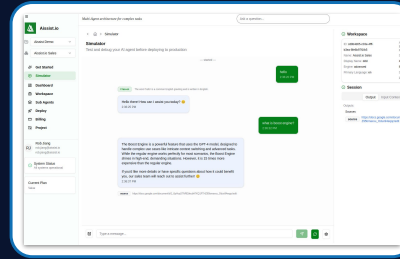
Aixcel.io

Multi-Agent architecture for complex tasks

Ask a question...

Aixcel Demo

Analytics Sales

Get Started

Simulator

Dashboard

Workspace

Sub Agents

Deploy

Billing

Project

Simulator

Test and debug your AI agent before deploying to production

Hello

Hello there! How can I assist you today? 😊

What is Boost Engine?

The Boost Engine is a powerful feature that uses the GPT-4 model designed to handle complex use cases like intricate context switching and advanced tasks. While the regular engine works perfectly for most scenarios, the Boost Engine shines in high-level, demanding situations. However, it is 10 times more expensive than the regular engine.

If you'd like more details or have specific questions about how it could benefit you, our sales team will reach out to assist further! 😊

Type a message...

Workspace

Session

Output

System Status

All systems operational

Current Plan